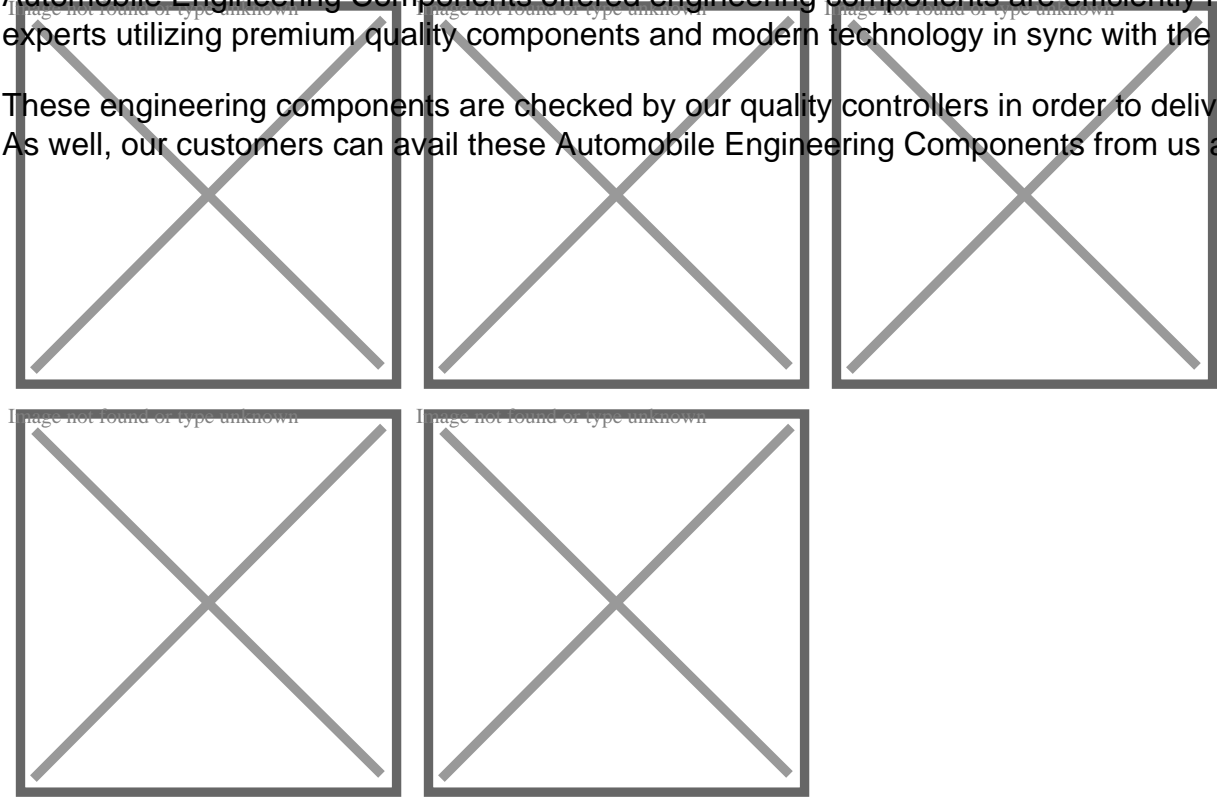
Automobile Engineering Components offered engineering components are efficiently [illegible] experts utilizing premium quality components and modern technology in sync with the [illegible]

These engineering components are checked by our quality controllers in order to deliv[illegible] As well, our customers can avail these Automobile Engineering Components from us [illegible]

Image not found or type unknown

Image not found or type unknown

Image not found or type unknown

Image not found or type unknown

Image not found or type unknown